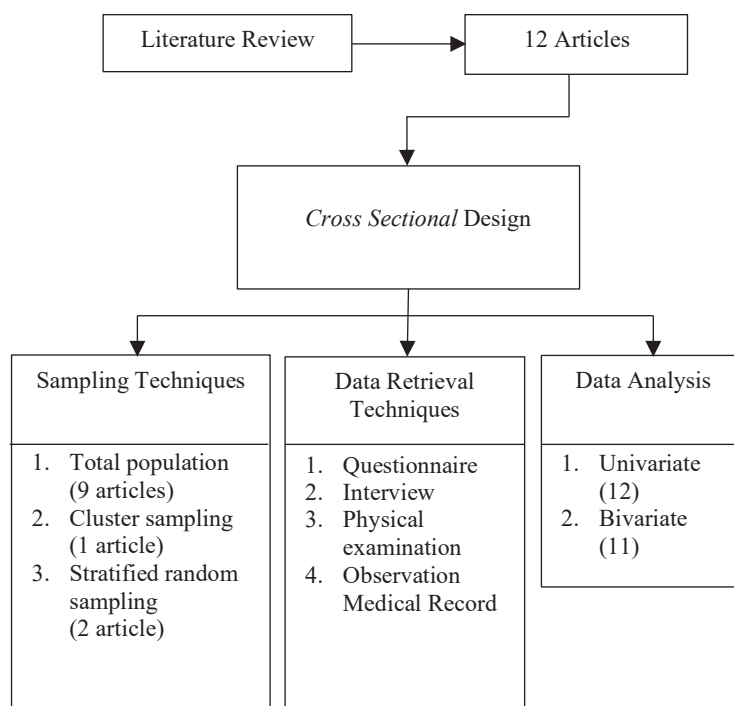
Literature Review

12 Articles

*Cross Sectional* Design

Sampling Techniques

1. Total population (9 articles)
2. Cluster sampling (1 article)
3. Stratified random sampling (2 article)

Data Retrieval Techniques

1. Questionnaire
2. Interview
3. Physical examination
4. Observation Medical Record

Data Analysis

1. Univariate (12)
2. Bivariate (11)